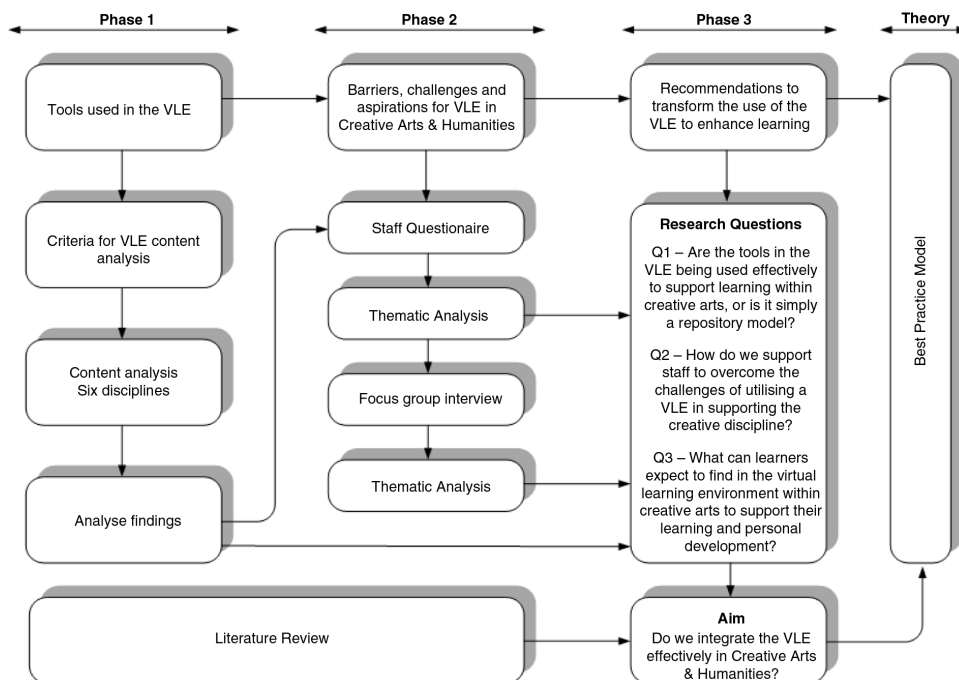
Phase 1

Phase 2

Phase 3

Theory

Tools used in the VLE

Barriers, challenges and aspirations for VLE in Creative Arts & Humanities

Recommendations to transform the use of the VLE to enhance learning

Best Practice Model

Criteria for VLE content analysis

Staff Questionaire

Research Questions

Q1 – Are the tools in the VLE being used effectively to support learning within creative arts, or is it simply a repository model?

Q2 – How do we support staff to overcome the challenges of utilising a VLE in supporting the creative discipline?

Q3 – What can learners expect to find in the virtual learning environment within creative arts to support their learning and personal development?

Thematic Analysis

Content analysis
Six disciplines

Focus group interview

Thematic Analysis

Analyse findings

Literature Review

Aim
Do we integrate the VLE effectively in Creative Arts & Humanities?